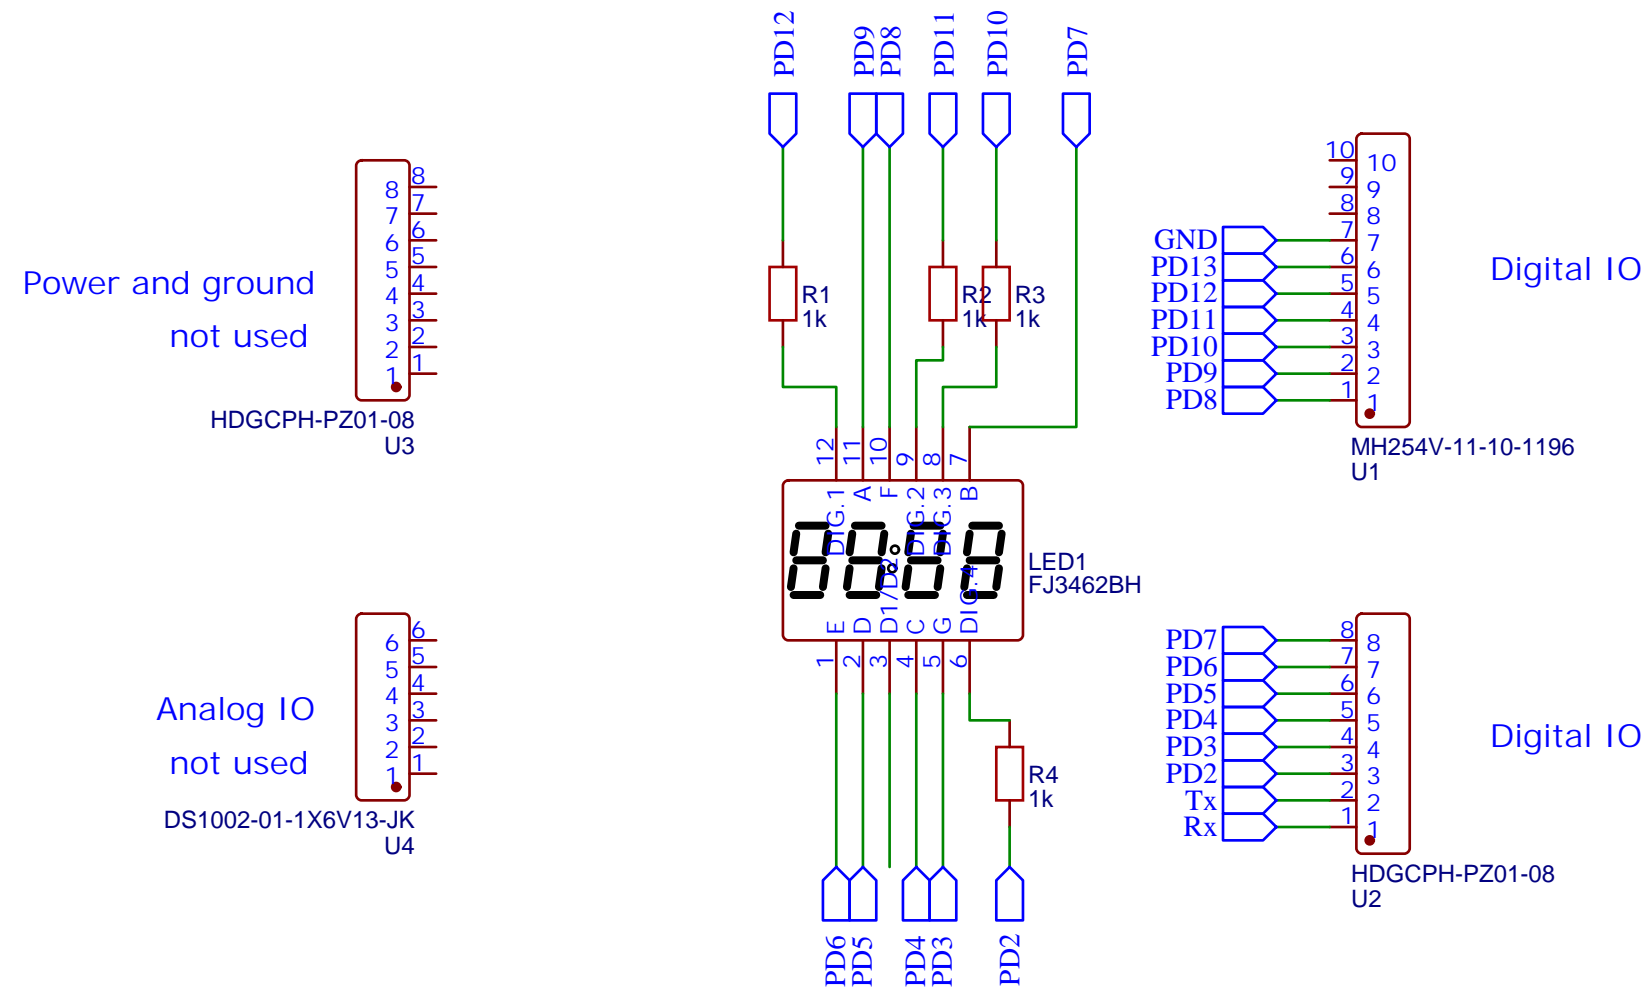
PD12 PD9 PD8 PD11 PD10 PD7

Power and ground
not used

8 8
7 7
6 6
5 5
4 4
3 3
2 2
1 1
HDGCPH-PZ01-08
U3

R1
1k
R2
1k
R3
1k

10 10
9 9
8 8
GND 7 7
PD13 6 6
PD12 5 5
PD11 4 4
PD10 3 3
PD9 2 2
PD8 1 1
MH254V-11-10-1196
U1

Digital IO

12 11 10 9 8 7
DIG.1 A F DIG.2 DIG.3 B
LED1
FJ3462BH
E D D1/DP C G DIG.4
1 2 3 4 5 6

Analog IO
not used

6 6
5 5
4 4
3 3
2 2
1 1
DS1002-01-1X6V13-JK
U4

R4
1k

PD7 8 8
PD6 7 7
PD5 6 6
PD4 5 5
PD3 4 4
PD2 3 3
Tx 2 2
Rx 1 1
HDGCPH-PZ01-08
U2

Digital IO

PD6 PD5 PD4 PD3 PD2